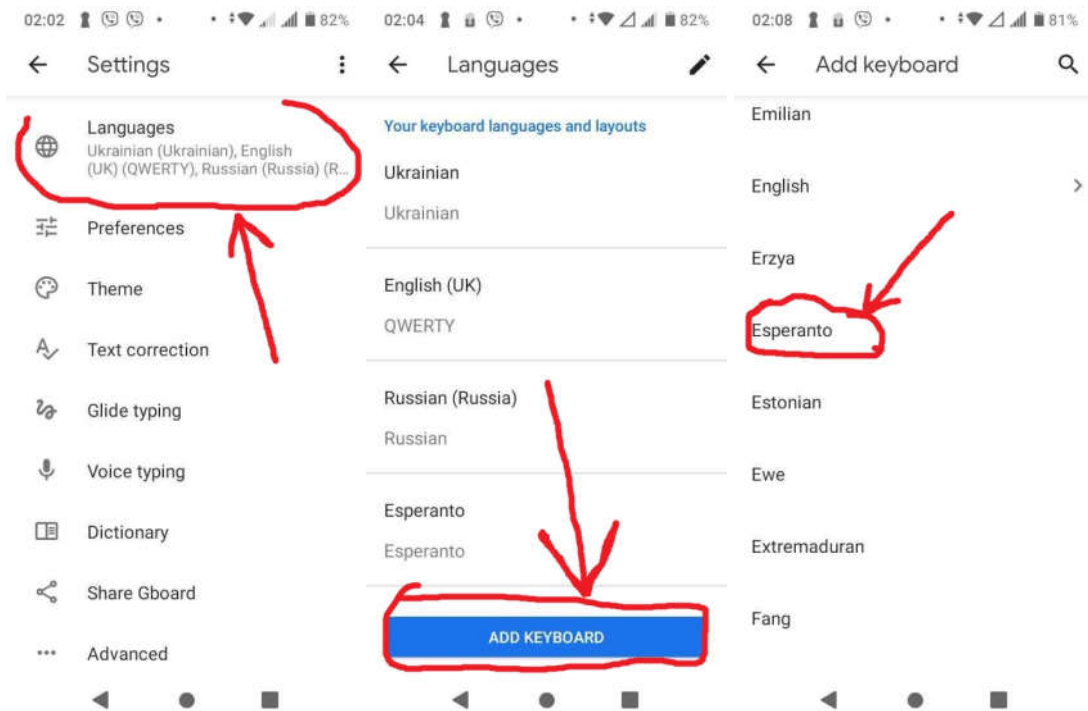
02:02 82%

Settings

Languages
Ukrainian (Ukrainian), English (UK) (QWERTY), Russian (Russia) (R...

Preferences

Theme

Text correction

Glide typing

Voice typing

Dictionary

Share Gboard

Advanced

02:04 82%

Languages

Your keyboard languages and layouts

Ukrainian
Ukrainian

English (UK)
QWERTY

Russian (Russia)
Russian

Esperanto
Esperanto

ADD KEYBOARD

02:08 81%

Add keyboard

Emilian

English

Erzya

Esperanto

Estonian

Ewe

Extremaduran

Fang